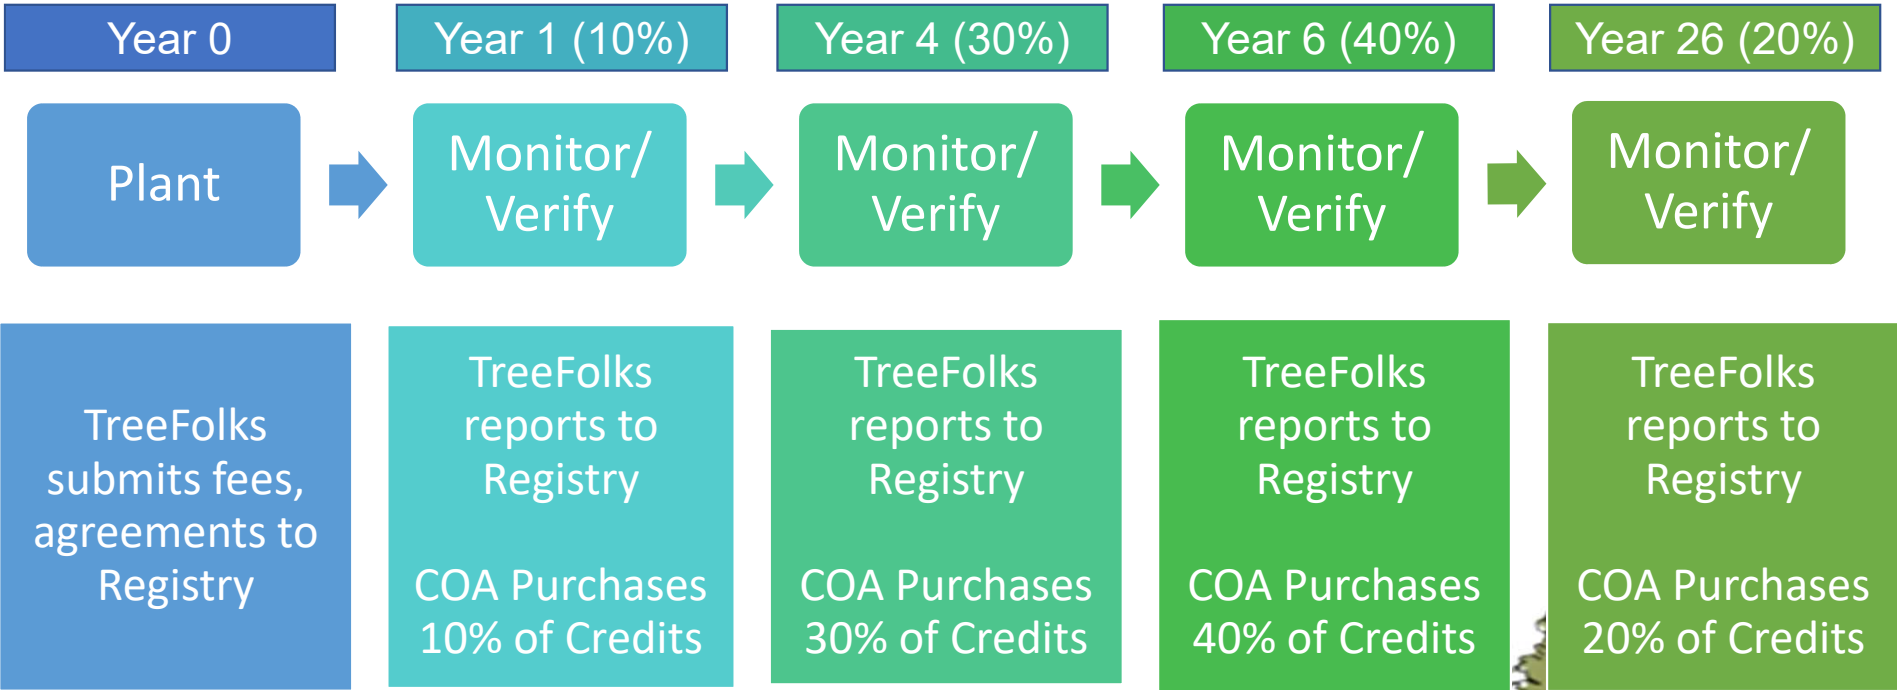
Year 0

Plant

TreeFolks submits fees, agreements to Registry

Year 1 (10%)

Monitor/ Verify

TreeFolks reports to Registry

COA Purchases 10% of Credits

Year 4 (30%)

Monitor/ Verify

TreeFolks reports to Registry

COA Purchases 30% of Credits

Year 6 (40%)

Monitor/ Verify

TreeFolks reports to Registry

COA Purchases 40% of Credits

Year 26 (20%)

Monitor/ Verify

TreeFolks reports to Registry

COA Purchases 20% of Credits